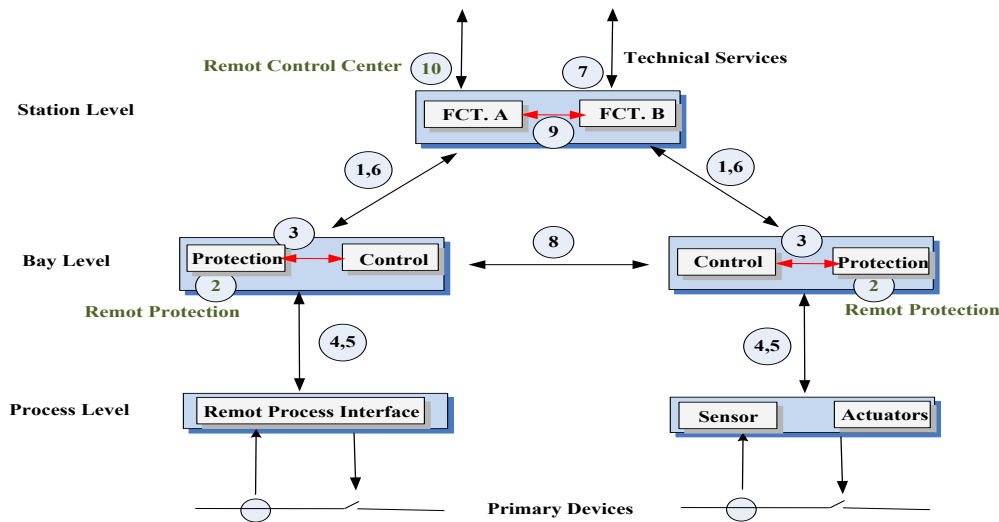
Remot Control Center 10

7 Technical Services

Station Level

FCT. A

9

FCT. B

1,6

1,6

3

Bay Level

Protection

Control

2

Remot Protection

8

3

Control

Protection

2

Remot Protection

4,5

4,5

Process Level

Remot Process Interface

Sensor

Actuators

Primary Devices